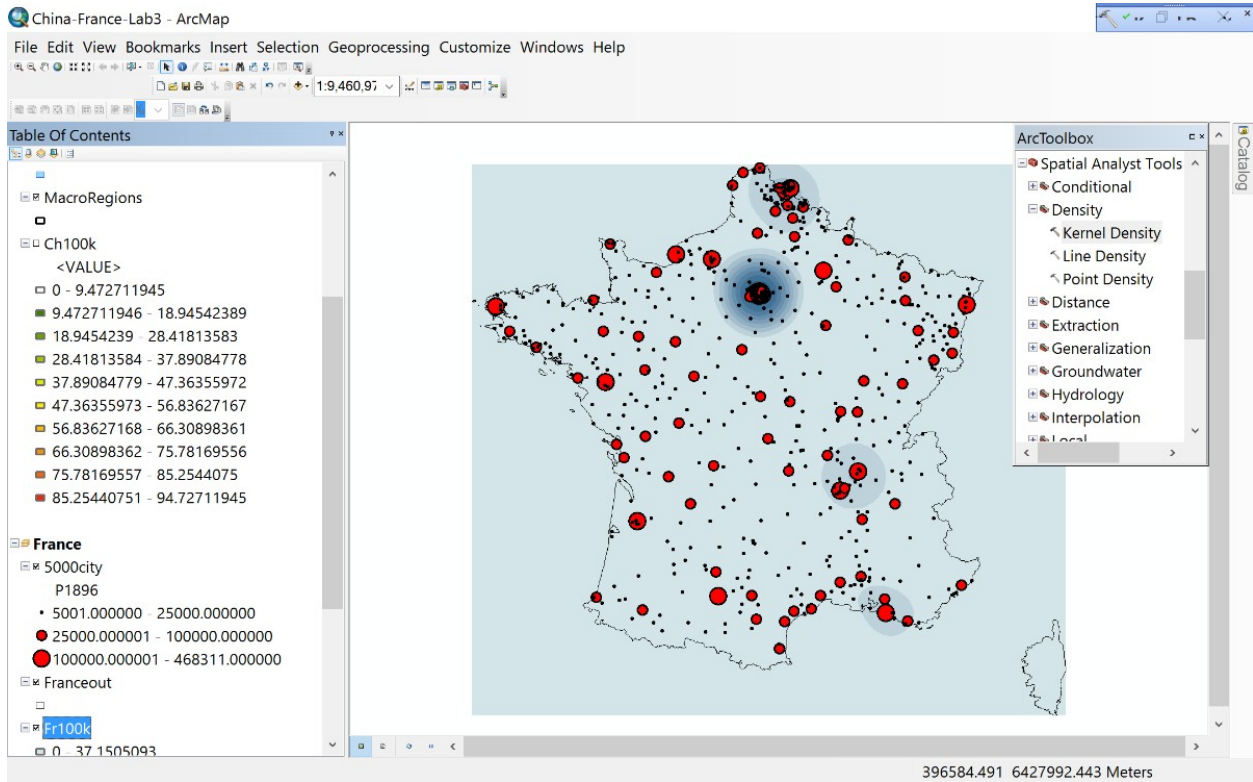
China-France-Lab3 - ArcMap

File Edit View Bookmarks Insert Selection Geoprocessing Customize Windows Help

1:9,460,97

Table Of Contents

MacroRegions

Ch100k

<VALUE>

0 - 9.472711945

9.472711946 - 18.94542389

18.9454239 - 28.41813583

28.41813584 - 37.89084778

37.89084779 - 47.36355972

47.36355973 - 56.83627167

56.83627168 - 66.30898361

66.30898362 - 75.78169556

75.78169557 - 85.2544075

85.25440751 - 94.72711945

France

5000city

P1896

5001.000000 - 25000.000000

25000.000001 - 100000.000000

100000.000001 - 468311.000000

Franceout

Fr100k

0 - 37.1505093

ArcToolbox

Spatial Analyst Tools

Conditional

Density

Kernel Density

Line Density

Point Density

Distance

Extraction

Generalization

Groundwater

Hydrology

Interpolation

Local

Catalog

396584.491 6427992.443 Meters